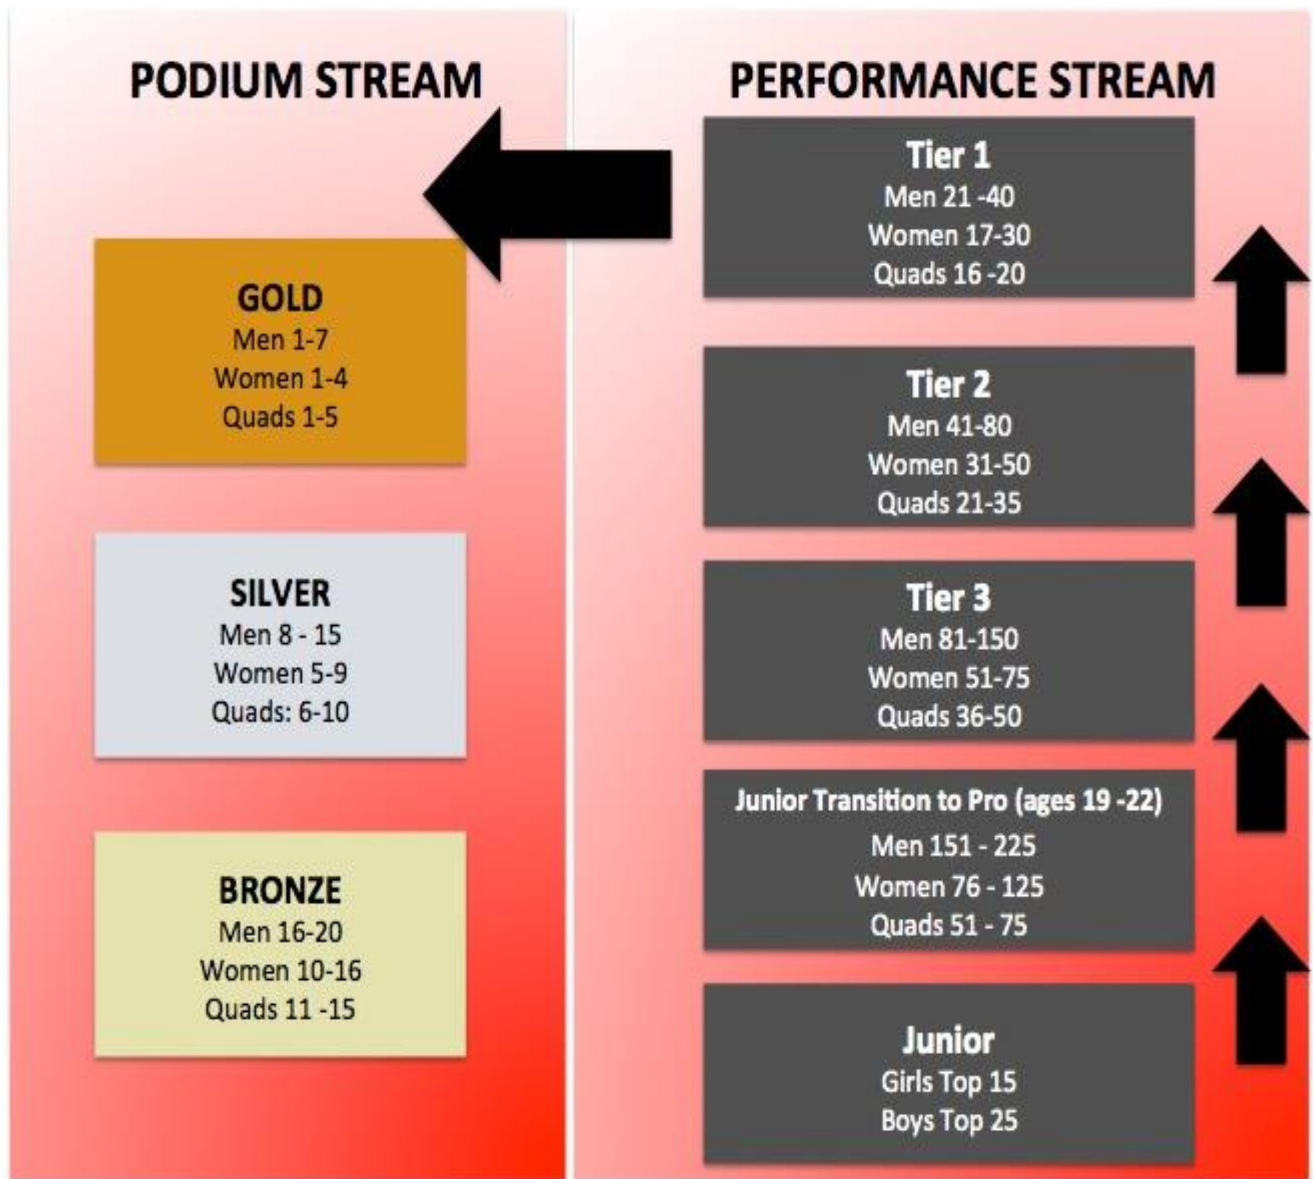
PODIUM STREAM

GOLD
Men 1-7
Women 1-4
Quads 1-5

SILVER
Men 8 - 15
Women 5-9
Quads: 6-10

BRONZE
Men 16-20
Women 10-16
Quads 11 -15

PERFORMANCE STREAM

Tier 1
Men 21 -40
Women 17-30
Quads 16 -20

Tier 2
Men 41-80
Women 31-50
Quads 21-35

Tier 3
Men 81-150
Women 51-75
Quads 36-50

Junior Transition to Pro (ages 19 -22)
Men 151 - 225
Women 76 - 125
Quads 51 - 75

Junior
Girls Top 15
Boys Top 25